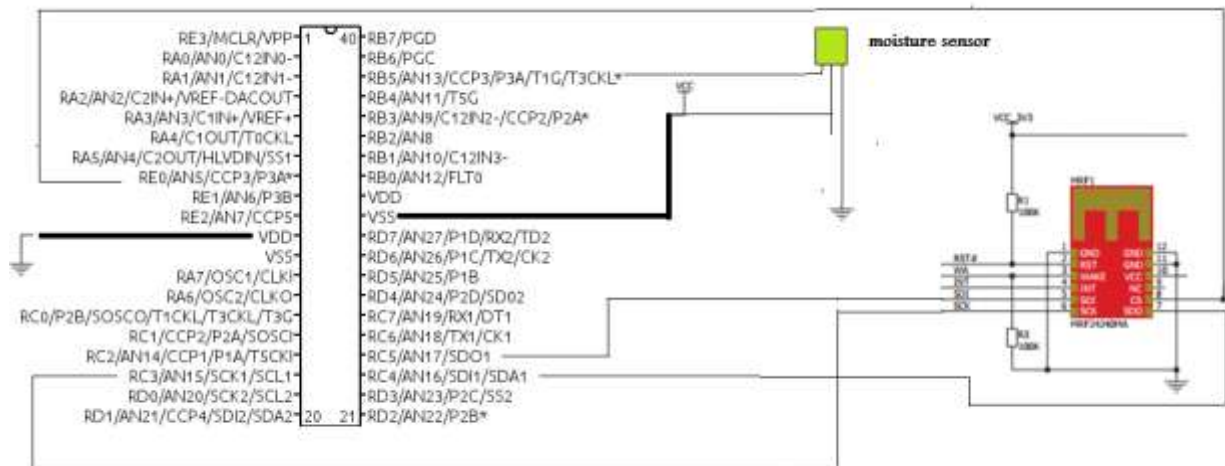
RE3/MCLR/VPP 1
RA0/AN0/C12IN0-
RA1/AN1/C12IN1-
RA2/AN2/C2IN+/VREF-DACOUT
RA3/AN3/C1IN+/VREF+
RA4/C1OUT/T0CKL
RA5/AN4/C2OUT/HLVDIN/SS1
RE0/AN5/CCP3/P3A*
RE1/AN6/P3B
RE2/AN7/CCP5
VDD
VSS
RA7/OSC1/CLKI
RA6/OSC2/CLKO
RC0/P2B/SOSCO/T1CKL/T3CKL/T3G
RC1/CCP2/P2A/SOSCI
RC2/AN14/CCP1/P1A/T5CKI
RC3/AN15/SCK1/SCL1
RD0/AN20/SCK2/SCL2
RD1/AN21/CCP4/SDI2/SDA2 20

40 RB7/PGD
RB6/PGC
RB5/AN13/CCP3/P3A/T1G/T3CKL*
RB4/AN11/T5G
RB3/AN9/C12IN2-/CCP2/P2A*
RB2/AN8
RB1/AN10/C12IN3-
RB0/AN12/FLT0
VDD
VSS
RD7/AN27/P1D/RX2/TD2
RD6/AN26/P1C/TX2/CK2
RD5/AN25/P1B
RD4/AN24/P2D/SD02
RC7/AN19/RX1/DT1
RC6/AN18/TX1/CK1
RC5/AN17/SDO1
RC4/AN16/SDI1/SDA1
RD3/AN23/P2C/SS2
21 RD2/AN22/P2B*

moisture sensor

VCC
VCC_3V3
R1
100K
R3
100K
MRF1
GND
RST
WAKE
INT
SDI
SCK
GND
GND
VCC
NC
CS
SDO
MRF24J40MA
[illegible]